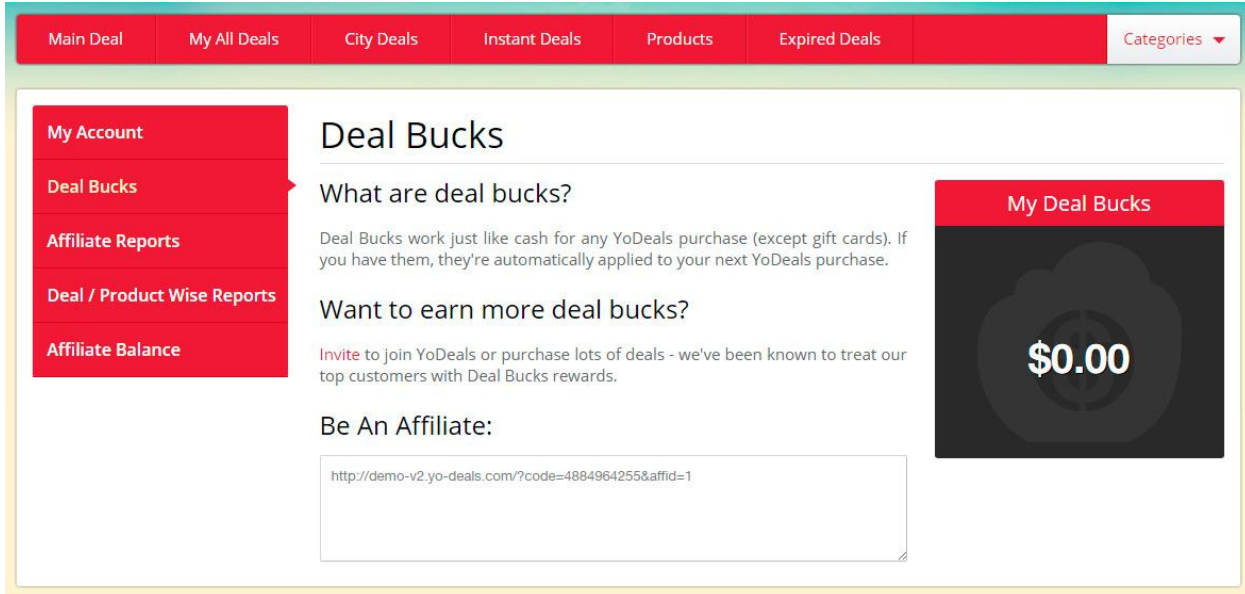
Main Deal | My All Deals | City Deals | Instant Deals | Products | Expired Deals | Categories

My Account
Deal Bucks
Affiliate Reports
Deal / Product Wise Reports
Affiliate Balance

Deal Bucks

What are deal bucks?

Deal Bucks work just like cash for any YoDeals purchase (except gift cards). If you have them, they're automatically applied to your next YoDeals purchase.

Want to earn more deal bucks?

Invite to join YoDeals or purchase lots of deals - we've been known to treat our top customers with Deal Bucks rewards.

Be An Affiliate:

http://demo-v2.yo-deals.com/?code=4884964255&affid=1

My Deal Bucks

$0.00